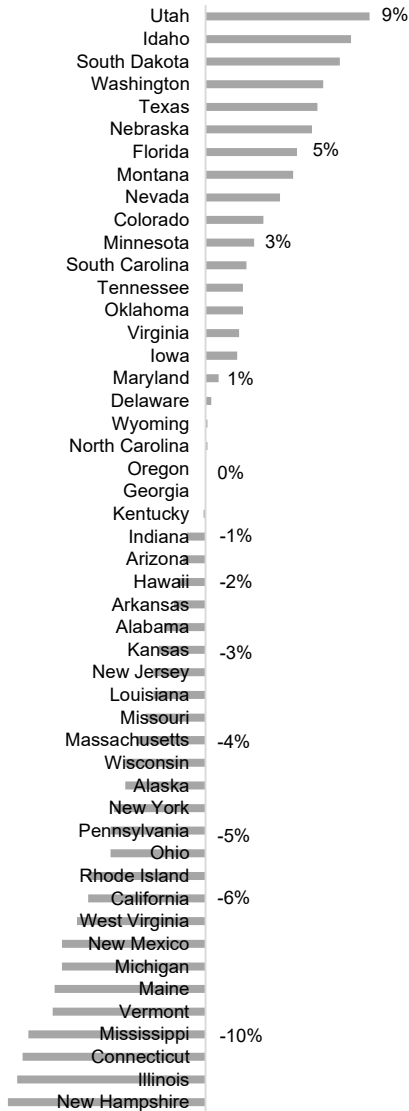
Utah 9%
Idaho
South Dakota
Washington
Texas
Nebraska
Florida 5%
Montana
Nevada
Colorado
Minnesota 3%
South Carolina
Tennessee
Oklahoma
Virginia
Iowa
Maryland 1%
Delaware
Wyoming
North Carolina
Oregon 0%
Georgia
Kentucky
Indiana -1%
Arizona
Hawaii -2%
Arkansas
Alabama
Kansas -3%
New Jersey
Louisiana
Missouri
Massachusetts -4%
Wisconsin
Alaska
New York
Pennsylvania -5%
Ohio
Rhode Island
California -6%
West Virginia
New Mexico
Michigan
Maine
Vermont
Mississippi -10%
Connecticut
Illinois
New Hampshire